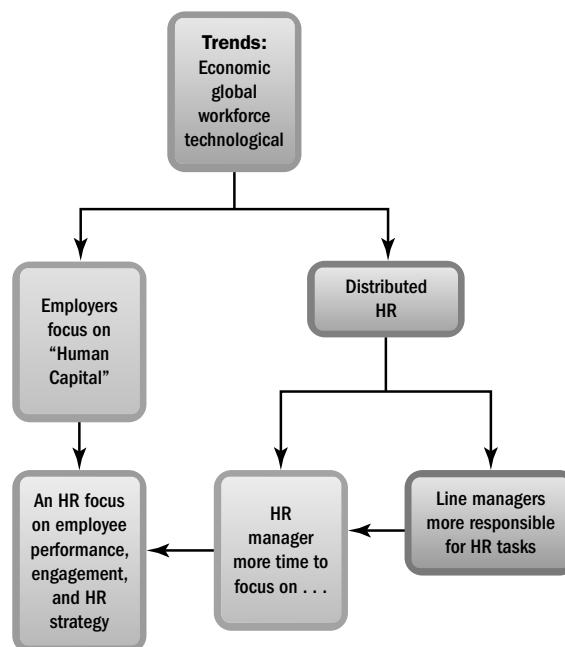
Trends:
Economic
global
workforce
technological

Employers focus on "Human Capital"

Distributed HR

An HR focus on employee performance, engagement, and HR strategy

HR manager more time to focus on . . .

Line managers more responsible for HR tasks